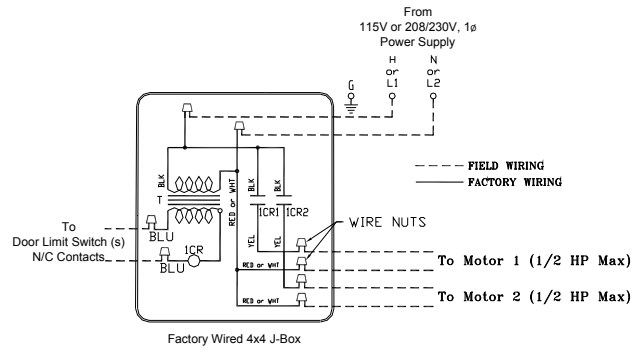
From
115V or 208/230V, 1ø
Power Supply

G

H
or
L1

N
or
L2

FIELD WIRING
FACTORY WIRING

BLK
T
RED or WHT
BLK
BLK
1CR1
1CR2
WIRE NUTS
YEL
YEL

To
Door Limit Switch (s)
N/C Contacts

BLU
1CR
BLU

RED or WHT
To Motor 1 (1/2 HP Max)
RED or WHT
To Motor 2 (1/2 HP Max)

Factory Wired 4x4 J-Box